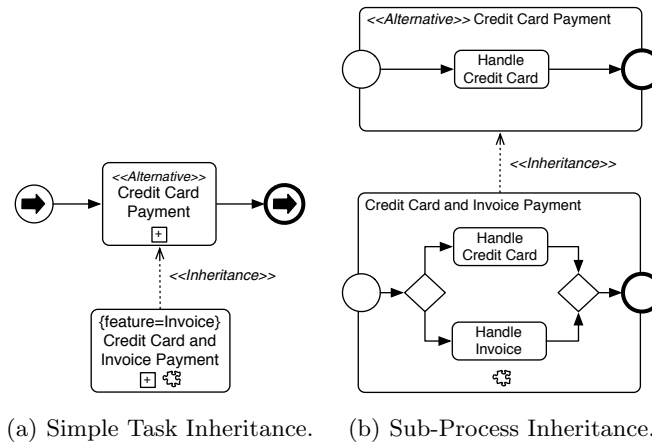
<<Alternative>> Credit Card Payment

Handle Credit Card

<<Inheritance>>

Credit Card and Invoice Payment

Handle Credit Card

Handle Invoice

<<Alternative>> Credit Card Payment

<<Inheritance>>

{feature=Invoice} Credit Card and Invoice Payment

(a) Simple Task Inheritance.

(b) Sub-Process Inheritance.